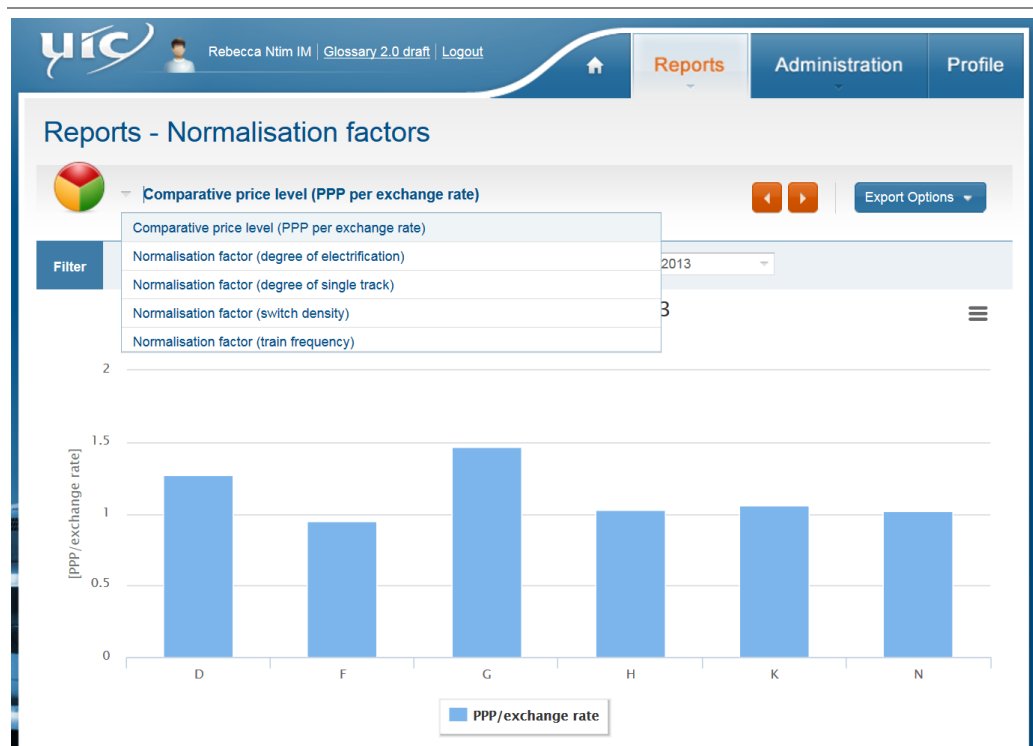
uic

Rebecca Ntim IM | Glossary 2.0 draft | Logout

Reports

Administration

Profile

Reports - Normalisation factors

Comparative price level (PPP per exchange rate)

Export Options

Comparative price level (PPP per exchange rate)
Normalisation factor (degree of electrification)
Normalisation factor (degree of single track)
Normalisation factor (switch density)
Normalisation factor (train frequency)

Filter

2013

3

2
1.5
1
0.5
0

[PPP/exchange rate]

D
F
G
H
K
N

PPP/exchange rate